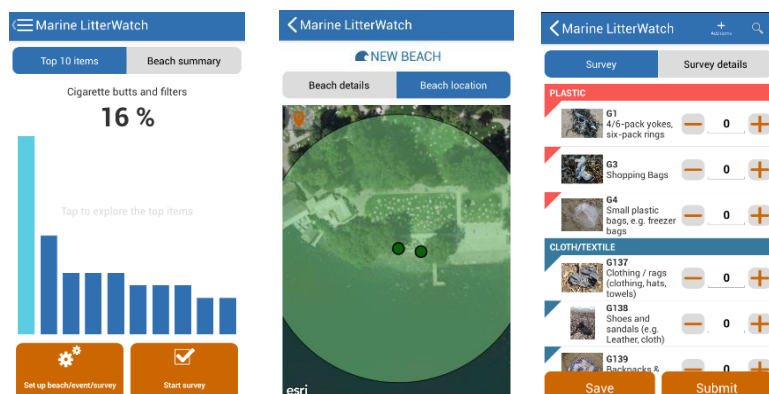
Marine LitterWatch

Top 10 items | Beach summary

Cigarette butts and filters

16 %

Tap to explore the top items

Set up beach/event/survey

Start survey

Marine LitterWatch

NEW BEACH

Beach details | Beach location

esri

Marine LitterWatch

Add items

Survey | Survey details

PLASTIC

G1
4/6-pack yokes, six-pack rings
0

G3
Shopping Bags
0

G4
Small plastic bags, e.g. freezer bags
0

CLOTH/TEXTILE

G137
Clothing / rags (clothing, hats, towels)
0

G138
Shoes and sandals (e.g. Leather, cloth)
0

G139
Backpacks &
0

Save

Submit